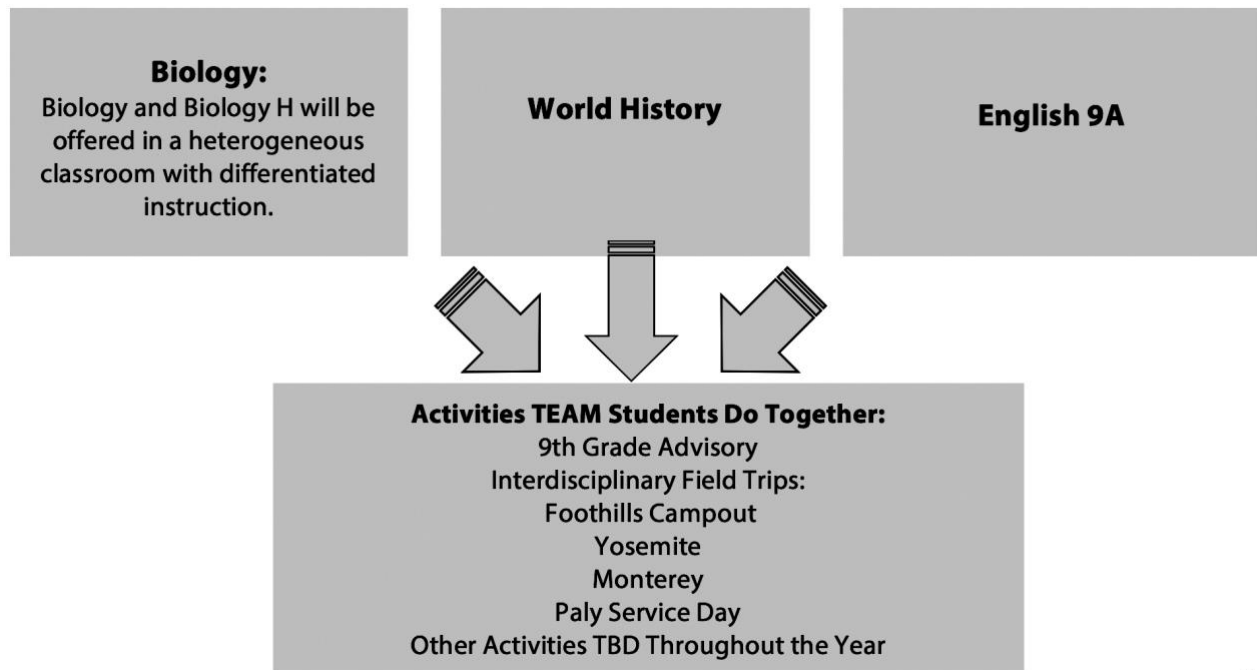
**Biology:**
Biology and Biology H will be offered in a heterogeneous classroom with differentiated instruction.

**World History**

**English 9A**

**Activities TEAM Students Do Together:**
9th Grade Advisory
Interdisciplinary Field Trips:
Foothills Campout
Yosemite
Monterey
Paly Service Day
Other Activities TBD Throughout the Year